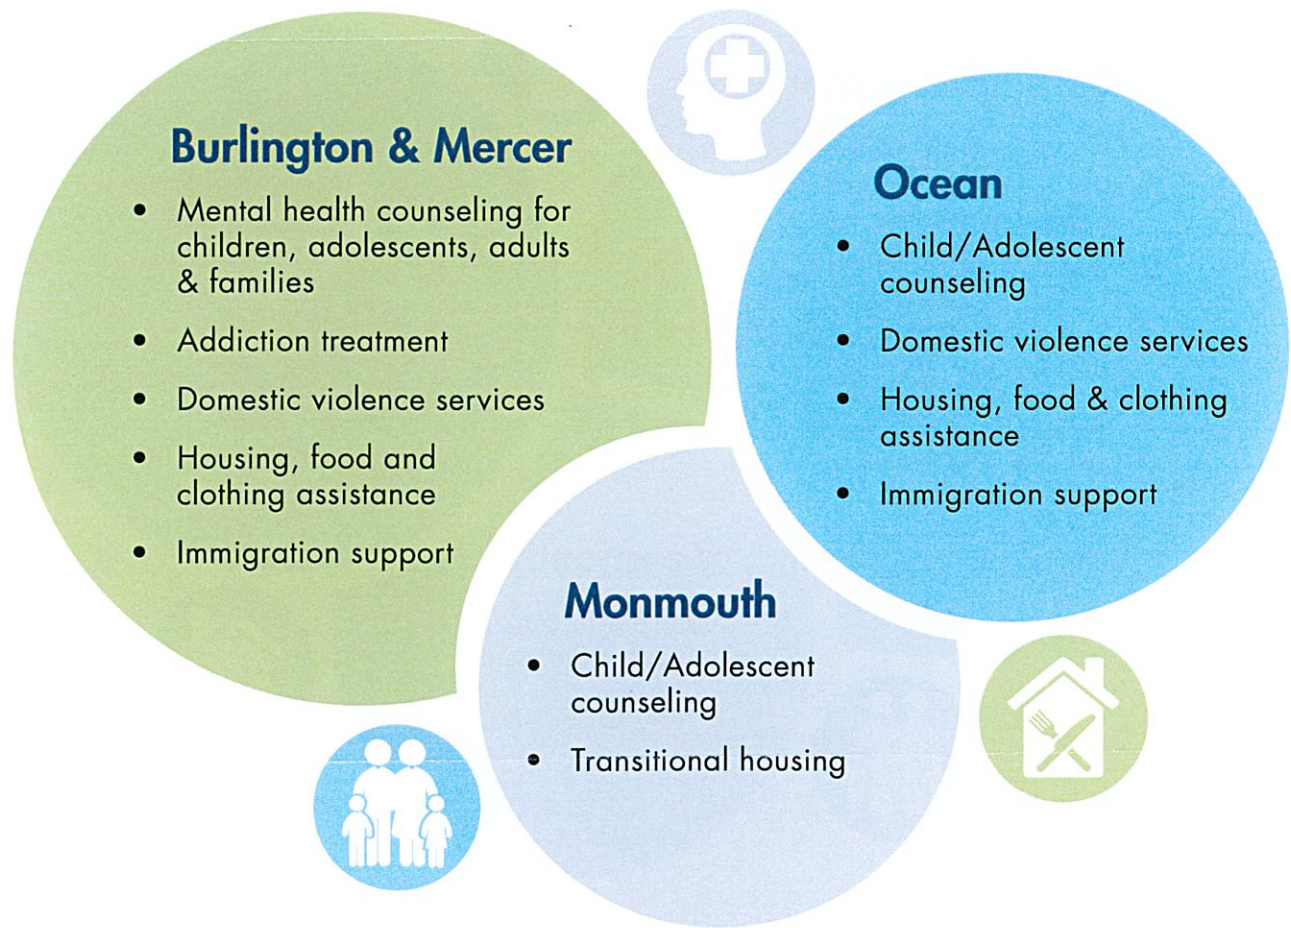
Burlington & Mercer

- Mental health counseling for children, adolescents, adults & families
- Addiction treatment
- Domestic violence services
- Housing, food and clothing assistance
- Immigration support

Ocean

- Child/Adolescent counseling
- Domestic violence services
- Housing, food & clothing assistance
- Immigration support

Monmouth

- Child/Adolescent counseling
- Transitional housing